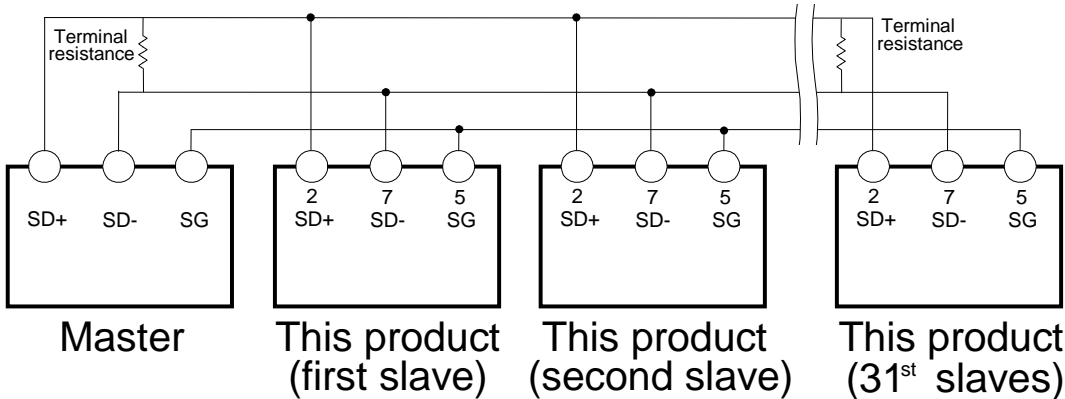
Terminal resistance

Terminal resistance

SD+ SD- SG

Master

2 SD+ 7 SD- 5 SG

This product (first slave)

2 SD+ 7 SD- 5 SG

This product (second slave)

2 SD+ 7 SD- 5 SG

This product ($31^{st}$ slaves)